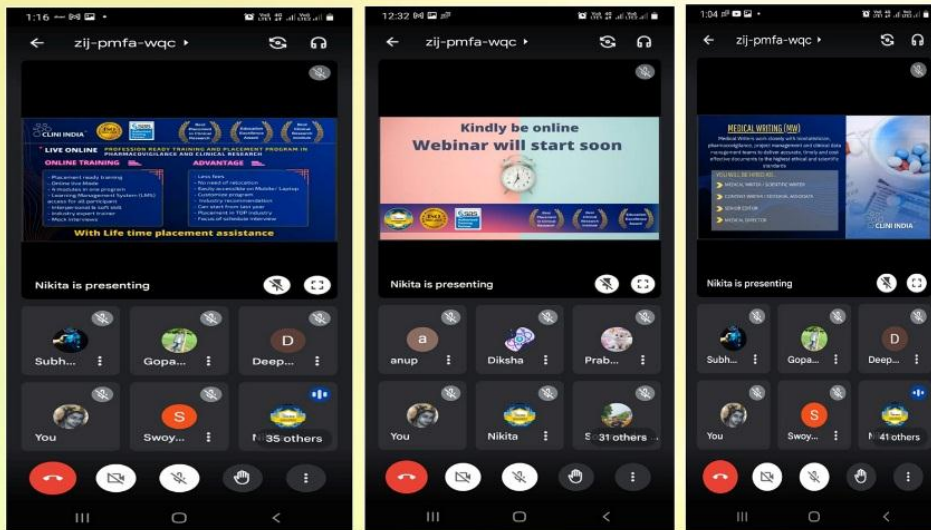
1:16

zij-pmfa-wqc

CLINI INDIA

LIVE ONLINE PROFESSION READY TRAINING AND PLACEMENT PROGRAM IN PHARMACOVIGILANCE AND CLINICAL RESEARCH

ONLINE TRAINING

- Placement ready training
- Online live Mode
- 4 modules in one program
- Learning Management System (LMS) access for all participant
- Interpersonal & soft skill
- Industry expert trainer
- Mock interviews

ADVANTAGE

- Less fees
- No need of relocation
- Easily accessible on Mobile/ Laptop
- Customize program
- Industry recommendation
- Can start from last year
- Placement in TOP industry
- Facuty of schedule interview

With Life time placement assistance

Nikita is presenting

Subh...

Gopa...

D

Deep...

You

S

Swoy...

35 others

12:32

zij-pmfa-wqc

Kindly be online

Webinar will start soon

Nikita is presenting

a

anup

Diksha

Prab...

You

Nikita

31 others

1:04

zij-pmfa-wqc

MEDICAL WRITING (MW)

YOU WILL BE HIRED AS :

MEDICAL WRITER / SCIENTIFIC WRITER

CONTENT WRITER / MEDICAL ASSOCIATE

SENIOR EDITOR

MEDICAL DIRECTOR

CLINI INDIA

Nikita is presenting

Subh...

Gopa...

D

Deep...

You

S

Swoy...

41 others